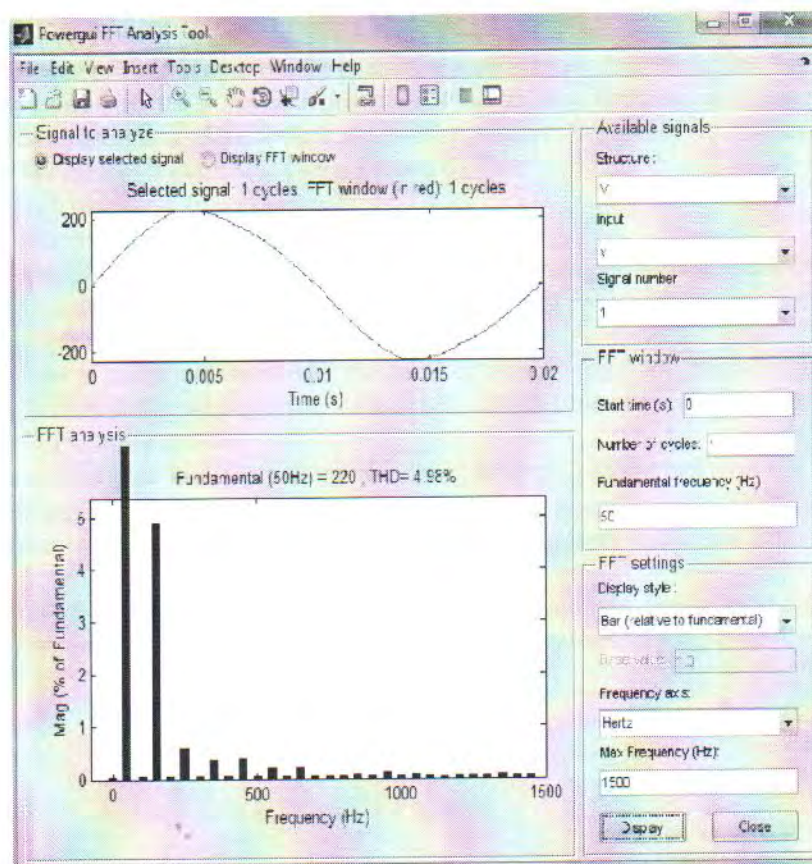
Powergui FFT Analysis Tool

File Edit View Insert Tools Desktop Window Help

Signal to analyze
Display selected signal Display FFT window

Selected signal: 1 cycles. FFT window (in red): 1 cycles

200
0
-200
0 0.005 0.01 0.015 0.02
Time (s)

FFT analysis

Fundamental (50Hz) = 220 , THD= 4.98%

Mag (% of Fundamental)
5
4
3
2
1
0
0 500 1000 1500
Frequency (Hz)

Available signals
Structure :
V
Input
v
Signal number
1

FFT window
Start time (s): 0
Number of cycles: 1
Fundamental frequency (Hz)
50

FFT settings
Display style :
Bar (relative to fundamental)
Base value: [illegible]
Frequency axis:
Hertz
Max Frequency (Hz):
1500

Display Close